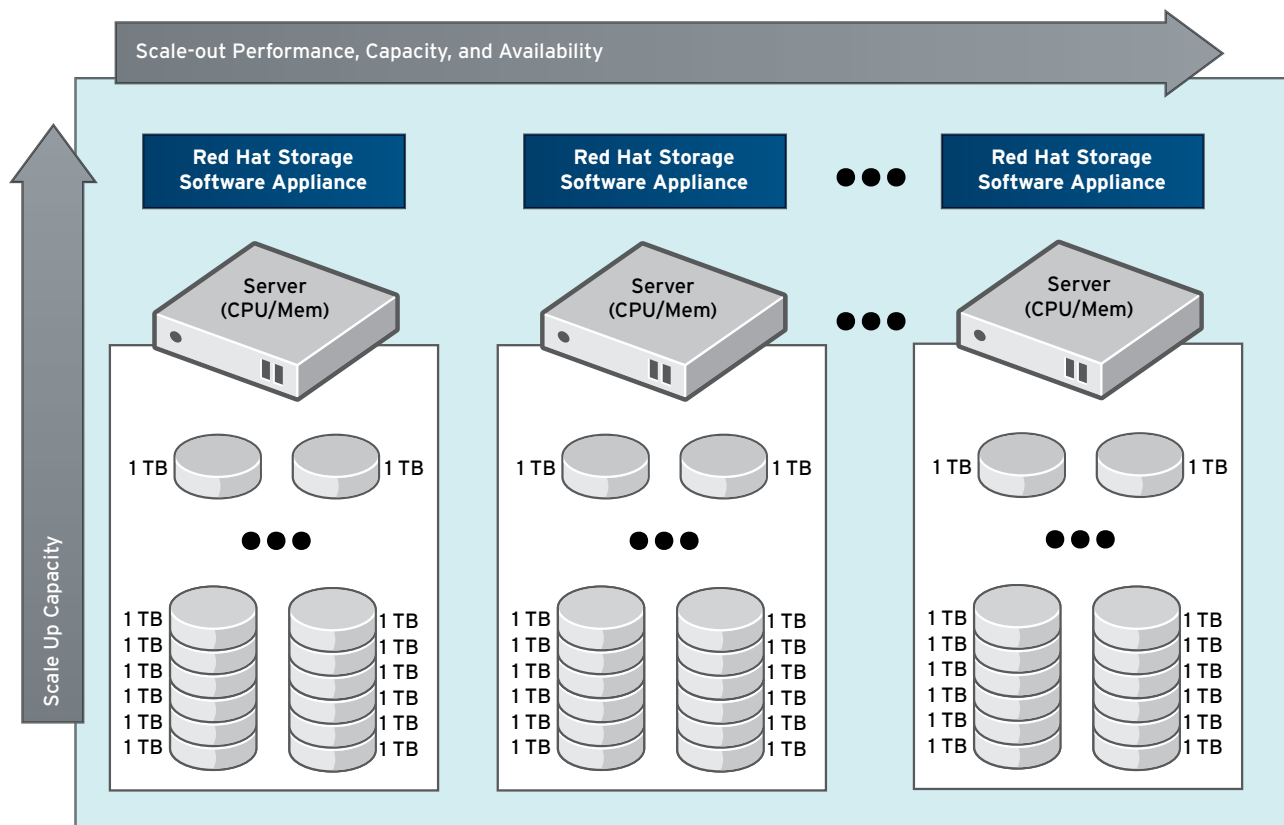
Scale-out Performance, Capacity, and Availability

Scale Up Capacity

Red Hat Storage Software Appliance

Server (CPU/Mem)

1 TB 1 TB

1 TB
1 TB
1 TB
1 TB
1 TB
1 TB

1 TB
1 TB
1 TB
1 TB
1 TB
1 TB

Red Hat Storage Software Appliance

Server (CPU/Mem)

1 TB 1 TB

1 TB
1 TB
1 TB
1 TB
1 TB
1 TB

1 TB
1 TB
1 TB
1 TB
1 TB
1 TB

Red Hat Storage Software Appliance

Server (CPU/Mem)

1 TB 1 TB

1 TB
1 TB
1 TB
1 TB
1 TB
1 TB

1 TB
1 TB
1 TB
1 TB
1 TB
1 TB